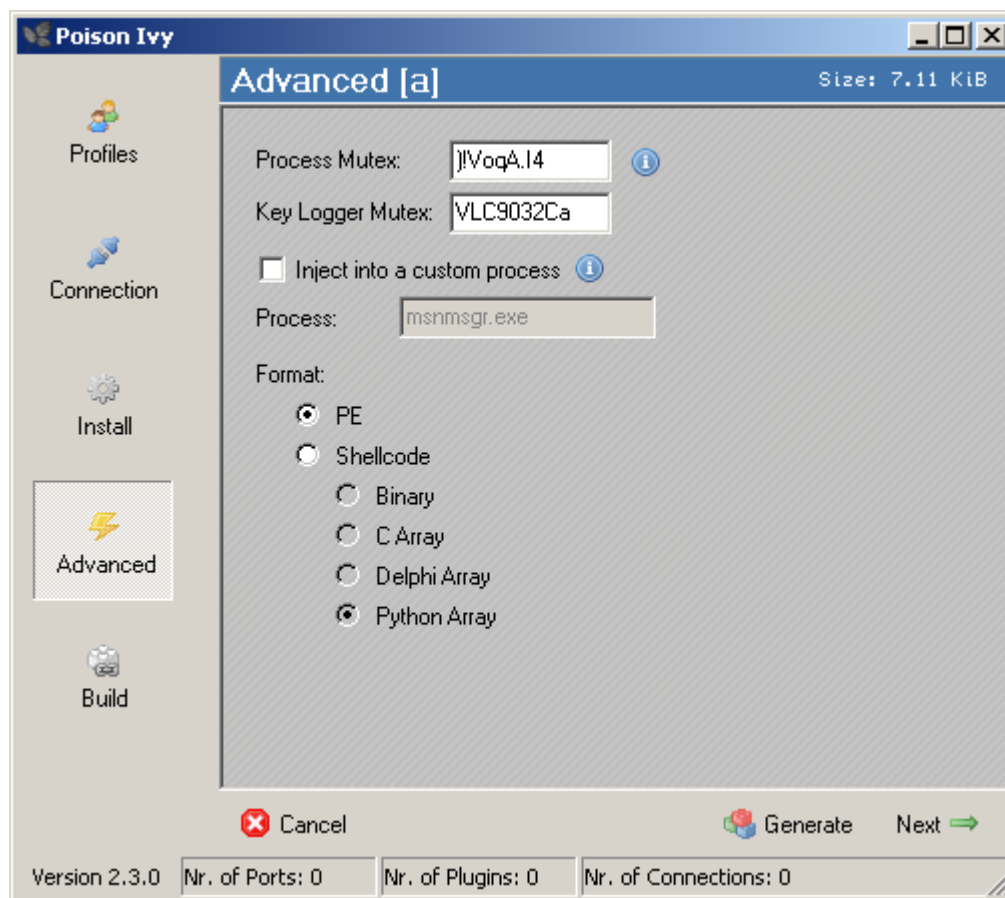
Poison Ivy

Profiles

Connection

Install

Advanced

Build

Advanced [a]

Size: 7.11 KiB

Process Mutex: )!VoqA.I4

Key Logger Mutex: VLC9032Ca

Inject into a custom process

Process: msnmsgr.exe

Format:

PE

Shellcode

Binary

C Array

Delphi Array

Python Array

Cancel

Generate

Next

Version 2.3.0

Nr. of Ports: 0

Nr. of Plugins: 0

Nr. of Connections: 0